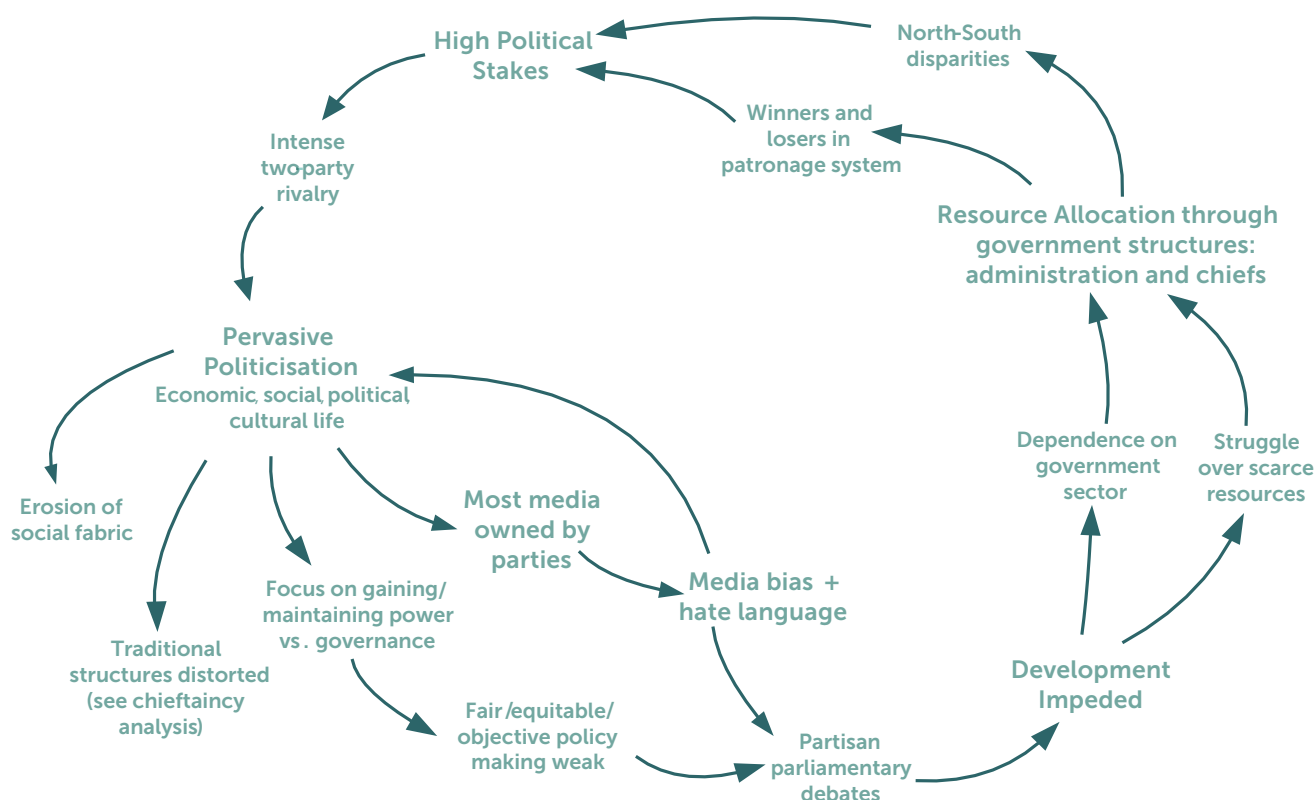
High Political Stakes

North-South disparities

Winners and losers in patronage system

Intense two-party rivalry

Resource Allocation through government structures: administration and chiefs

Pervasive Politicisation
Economic, social, political, cultural life

Dependence on government sector

Struggle over scarce resources

Erosion of social fabric

Most media owned by parties

Media bias + hate language

Focus on gaining/ maintaining power vs. governance

Traditional structures distorted (see chieftaincy analysis)

Development Impeded

Fair /equitable/ objective policy making weak

Partisan parliamentary debates